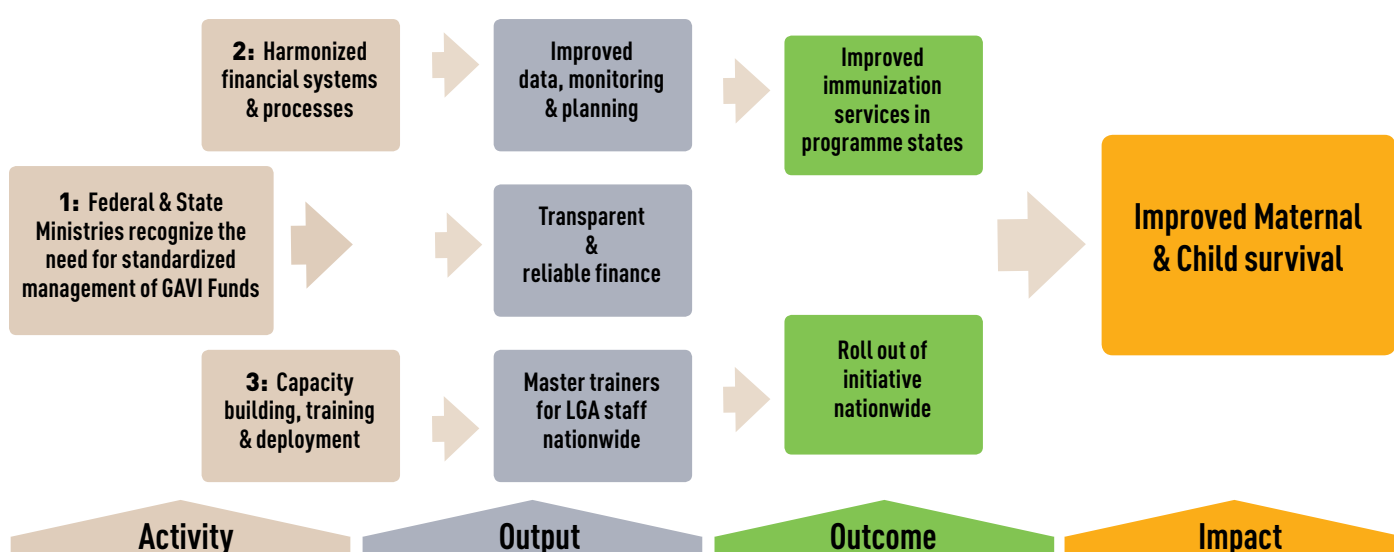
2: Harmonized financial systems & processes

Improved data, monitoring & planning

Improved immunization services in programme states

1: Federal & State Ministries recognize the need for standardized management of GAVI Funds

Transparent & reliable finance

Improved Maternal & Child survival

3: Capacity building, training & deployment

Master trainers for LGA staff nationwide

Roll out of initiative nationwide

Activity

Output

Outcome

Impact